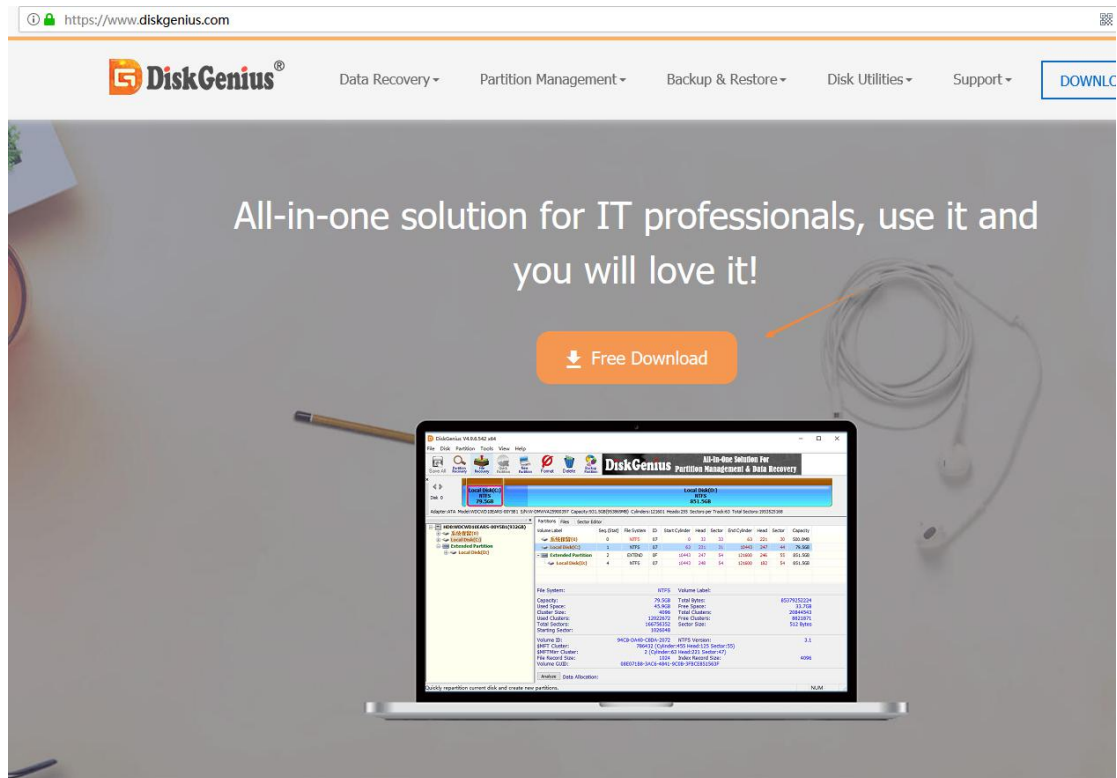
https://www.diskgenius.com

DiskGenius®

Data Recovery ▾ Partition Management ▾ Backup & Restore ▾ Disk Utilities ▾ Support ▾ DOWNLO

All-in-one solution for IT professionals, use it and you will love it!

Free Download

DiskGenius V4.9.6.542 x64

File Disk Partition Tools View Help

DiskGenius All-In-One Solution For Partition Management & Data Recovery

Local Disk(C:) NTFS 79.5GB

Local Disk(D:) NTFS 851.5GB

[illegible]

Quickly repartition current disk and create new partitions.

NUM